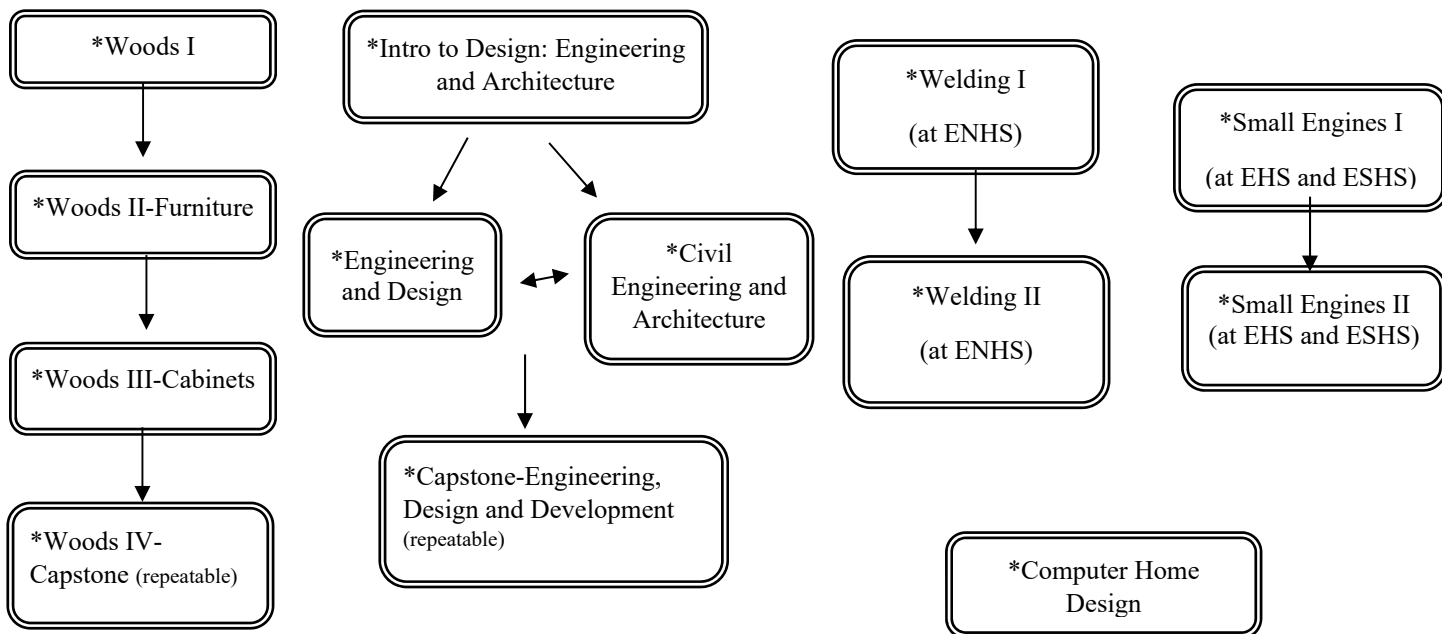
*Woods I

*Woods II-Furniture

*Woods III-Cabinets

*Woods IV-Capstone (repeatable)

*Intro to Design: Engineering and Architecture

*Engineering and Design

*Civil Engineering and Architecture

*Capstone-Engineering, Design and Development (repeatable)

*Welding I

(at ENHS)

*Welding II

(at ENHS)

*Small Engines I

(at EHS and ESHS)

*Small Engines II (at EHS and ESHS)

*Computer Home Design